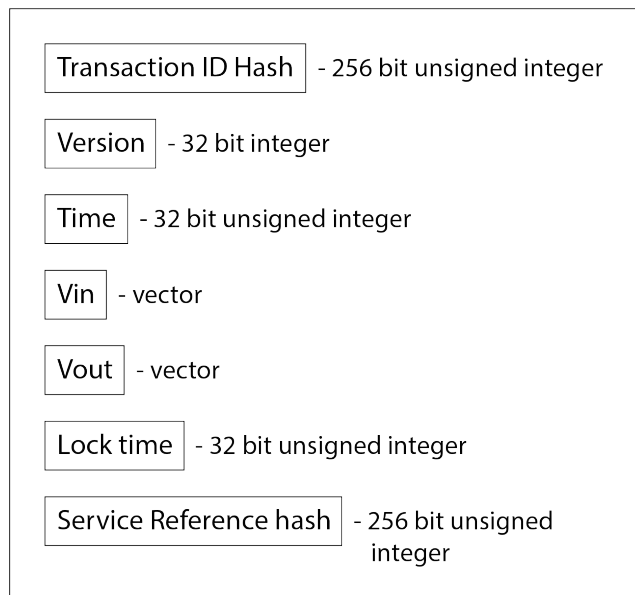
Transaction ID Hash - 256 bit unsigned integer

Version - 32 bit integer

Time - 32 bit unsigned integer

Vin - vector

Vout - vector

Lock time - 32 bit unsigned integer

Service Reference hash - 256 bit unsigned integer